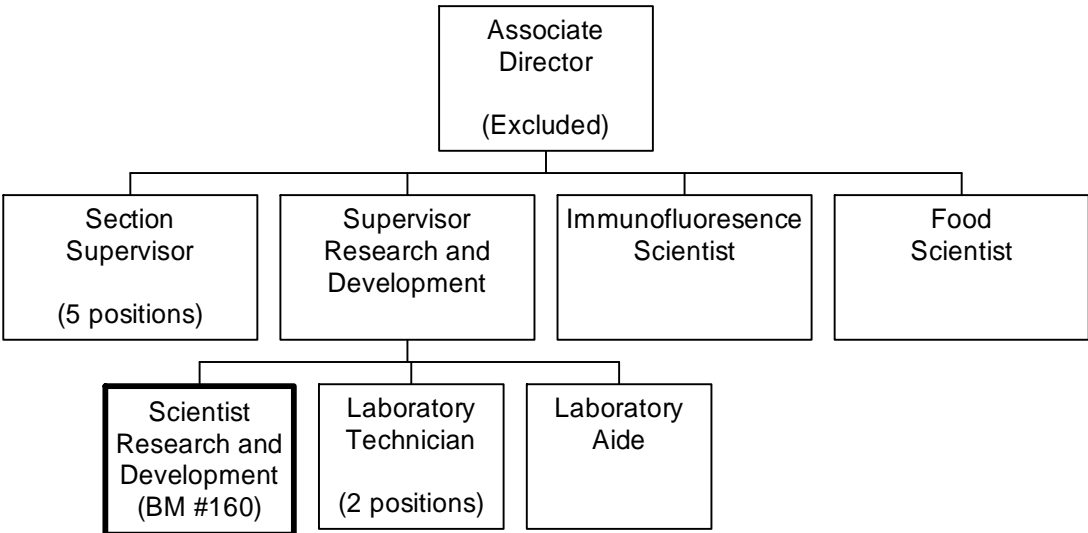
Associate Director

(Excluded)

Section Supervisor

(5 positions)

Supervisor Research and Development

Immunofluoresence Scientist

Food Scientist

Scientist Research and Development (BM #160)

Laboratory Technician

(2 positions)

Laboratory Aide